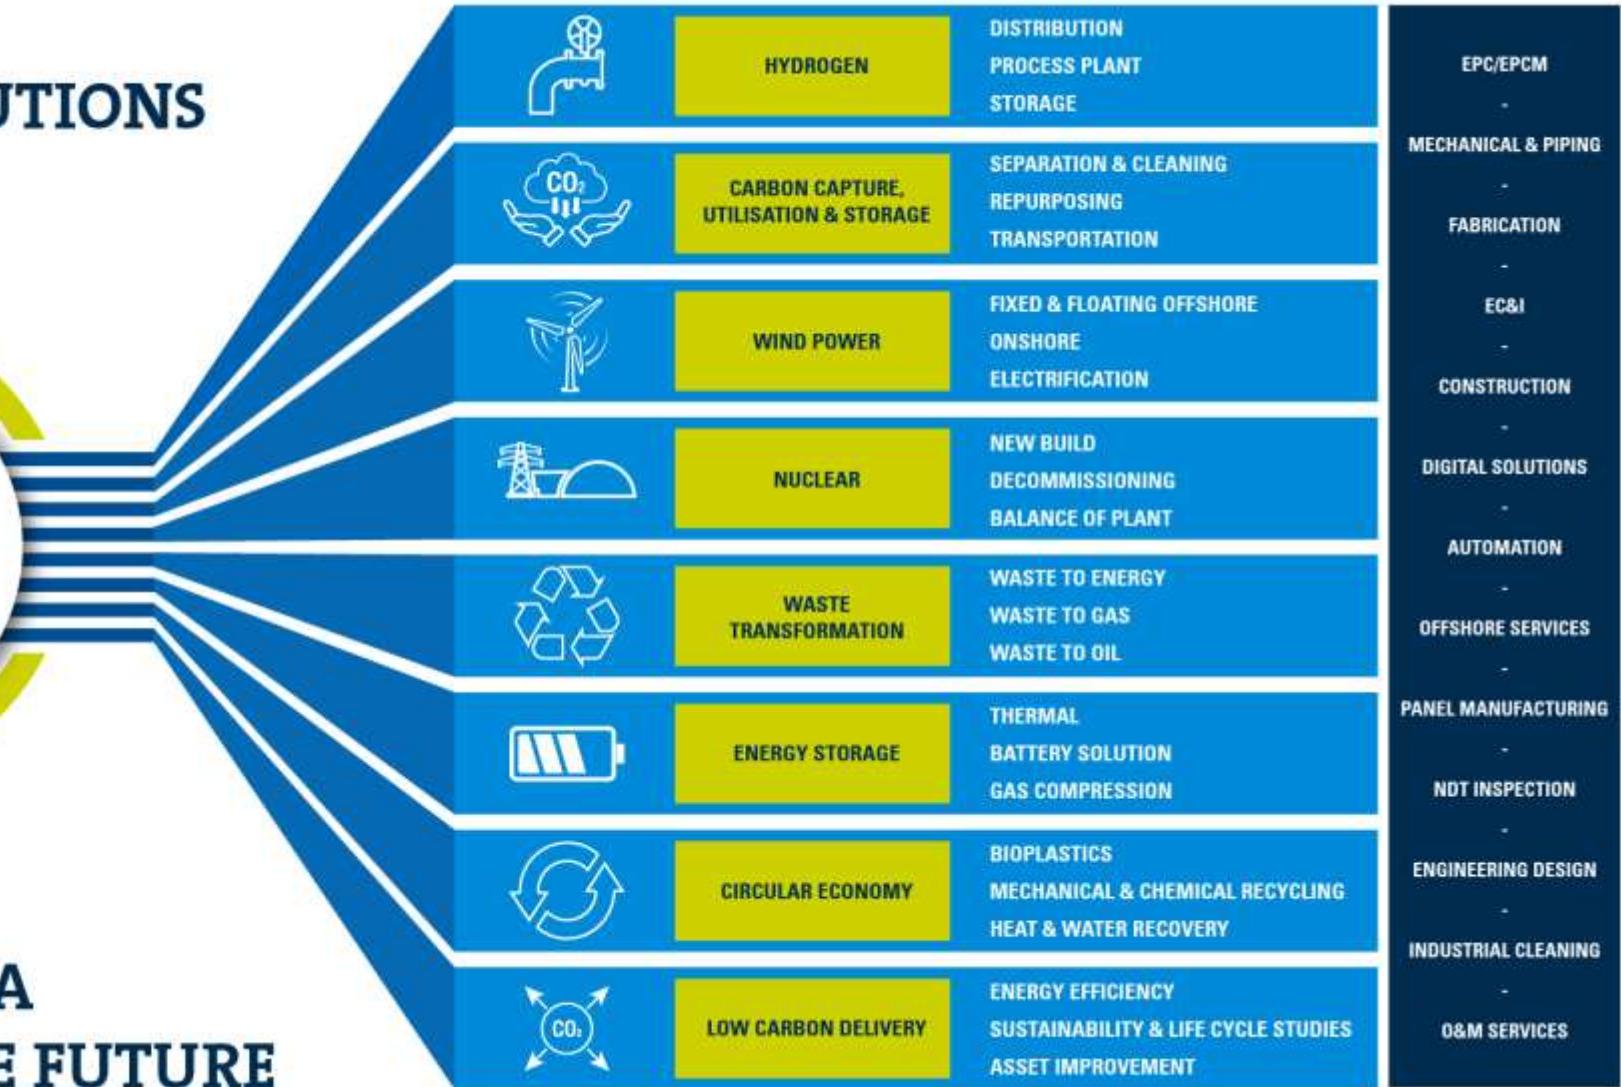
UTIONS

A
E FUTURE

HYDROGEN
DISTRIBUTION
PROCESS PLANT
STORAGE

$CO_2$
CARBON CAPTURE, UTILISATION & STORAGE
SEPARATION & CLEANING
REPURPOSING
TRANSPORTATION

WIND POWER
FIXED & FLOATING OFFSHORE
ONSHORE
ELECTRIFICATION

NUCLEAR
NEW BUILD
DECOMMISSIONING
BALANCE OF PLANT

WASTE TRANSFORMATION
WASTE TO ENERGY
WASTE TO GAS
WASTE TO OIL

ENERGY STORAGE
THERMAL
BATTERY SOLUTION
GAS COMPRESSION

CIRCULAR ECONOMY
BIOPLASTICS
MECHANICAL & CHEMICAL RECYCLING
HEAT & WATER RECOVERY

$CO_2$
LOW CARBON DELIVERY
ENERGY EFFICIENCY
SUSTAINABILITY & LIFE CYCLE STUDIES
ASSET IMPROVEMENT

EPC/EPCM
-
MECHANICAL & PIPING
-
FABRICATION
-
EC&I
-
CONSTRUCTION
-
DIGITAL SOLUTIONS
-
AUTOMATION
-
OFFSHORE SERVICES
-
PANEL MANUFACTURING
-
NDT INSPECTION
-
ENGINEERING DESIGN
-
INDUSTRIAL CLEANING
-
O&M SERVICES